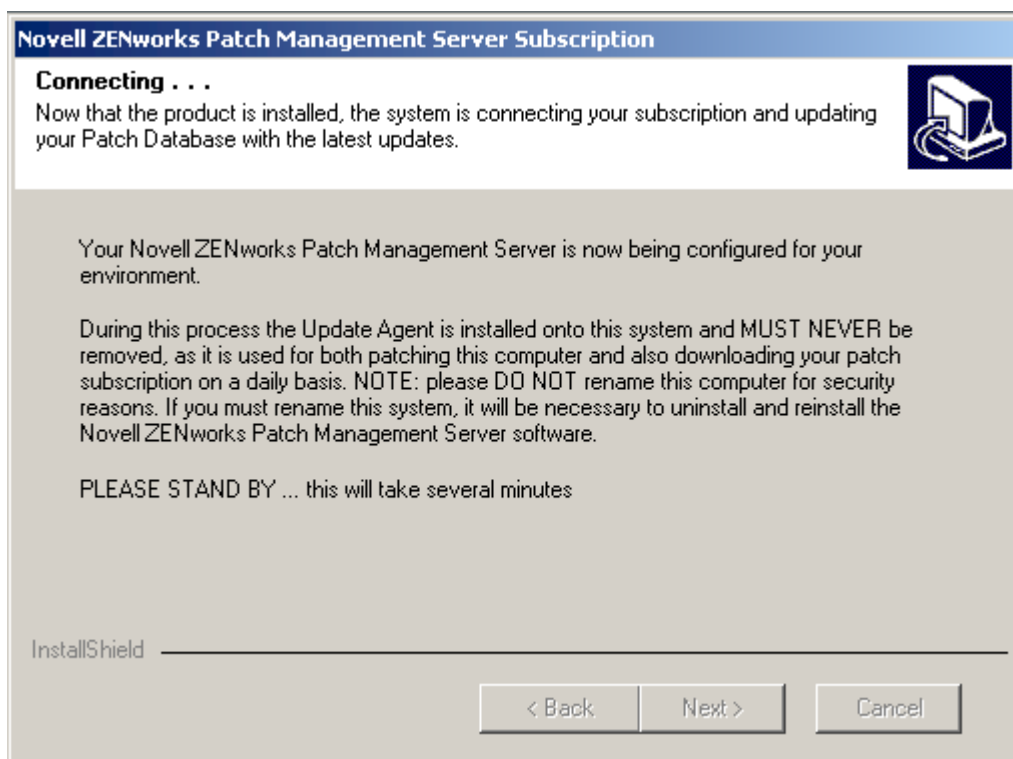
Novell ZENworks Patch Management Server Subscription

Connecting . . .

Now that the product is installed, the system is connecting your subscription and updating your Patch Database with the latest updates.

Your Novell ZENworks Patch Management Server is now being configured for your environment.

During this process the Update Agent is installed onto this system and MUST NEVER be removed, as it is used for both patching this computer and also downloading your patch subscription on a daily basis. NOTE: please DO NOT rename this computer for security reasons. If you must rename this system, it will be necessary to uninstall and reinstall the Novell ZENworks Patch Management Server software.

PLEASE STAND BY ... this will take several minutes

InstallShield

< Back

Next >

Cancel